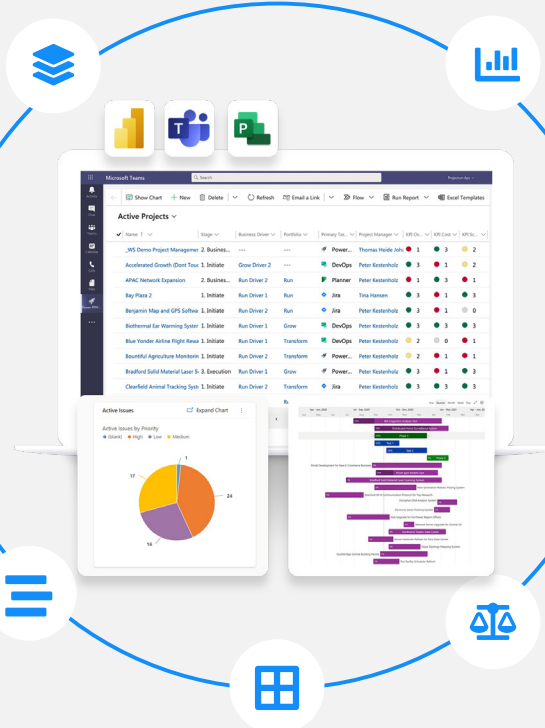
Microsoft Teams

Search

Show Chart
New
Delete
Refresh
Email a Link
Flow
Run Report
Excel Templates

Active Projects

| Name | Stage | Business Driver | Portfolio | Primary Tas... | Project Manager | KPI Co... | KPI Cost | KPI Sc... |
|---|---|---|---|---|---|---|---|---|
| _WS Demo Project Managem | 2. Business... | ---- | ---- | Power... | Thomas Heide Joh | 1 | 3 | 2 |
| Accelerated Growth (Dont Touc | 1. Initiate | Grow Driver 2 | Run | DevOps | Peter Kestenholz | 3 | 3 | 2 |
| APAC Network Expansion | 2. Business... | Run Driver 2 | Run | Planner | Peter Kestenholz | 3 | 3 | 3 |
| Bay Plaza 2 | 1. Initiate | Run Driver 1 | Run | Jira | Tina Hansen | 3 | 3 | 3 |
| Benjamin Map and GPS Softwa | 1. Initiate | Run Driver 2 | Run | Jira | Peter Kestenholz | 3 | 3 | 0 |
| Biothermal Ear Warming Syste | 1. Initiate | Run Driver 1 | Grow | DevOps | Peter Kestenholz | 3 | 3 | 3 |
| Blue Yonder Airline Flight Rewa | 1. Initiate | Run Driver 2 | Transform | DevOps | Peter Kestenholz | 2 | 0 | 1 |
| Bountiful Agriculture Monitorin | 1. Initiate | Run Driver 2 | Transform | Power... | Peter Kestenholz | 2 | 1 | 1 |
| Bradford Solid Material Laser S | 3. Execution | Run Driver 1 | Grow | Power... | Peter Kestenholz | 3 | 3 | 3 |
| Clearfield Animal Tracking Syst | 1. Initiate | Run Driver 2 | Run | Power... | Peter Kestenholz | 3 | 3 | 3 |

Active Issues
Expand Chart
Active Issues by Priority
(blank) High Low Medium
1
17
24
14